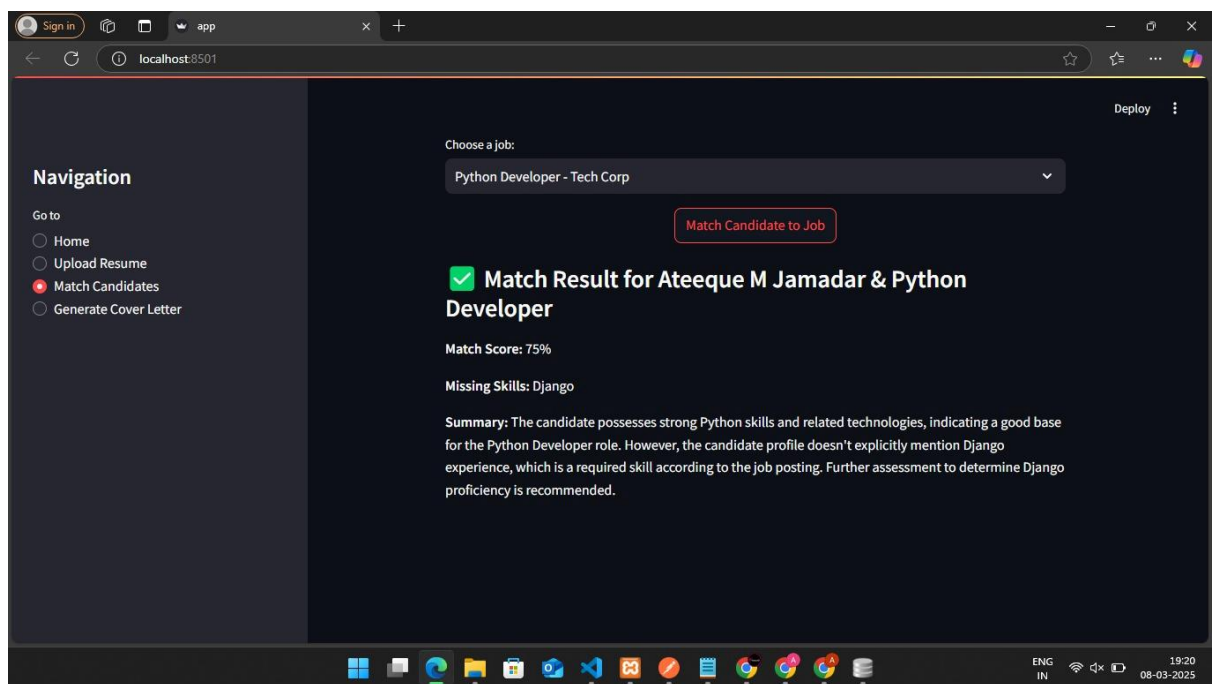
Sign in

app

localhost:8501

Deploy

Navigation

Go to

Home

Upload Resume

Match Candidates

Generate Cover Letter

Choose a job:

Python Developer - Tech Corp

Match Candidate to Job

✅ Match Result for Ateeque M Jamadar & Python Developer

**Match Score:** 75%

**Missing Skills:** Django

**Summary:** The candidate possesses strong Python skills and related technologies, indicating a good base for the Python Developer role. However, the candidate profile doesn't explicitly mention Django experience, which is a required skill according to the job posting. Further assessment to determine Django proficiency is recommended.

ENG
IN

19:20
08-03-2025